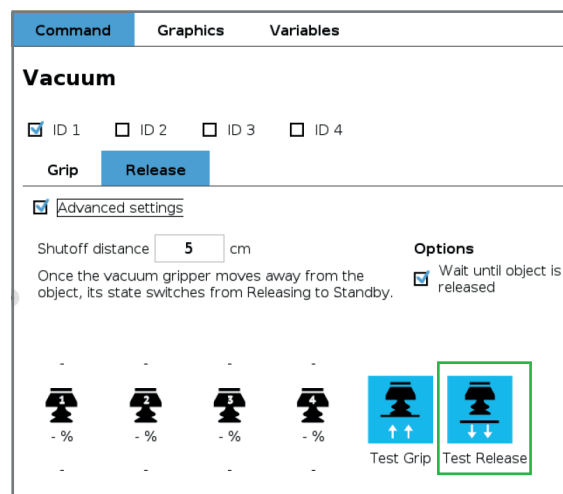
Command Graphics Variables

Vacuum

ID 1 ID 2 ID 3 ID 4

Grip Release

Advanced settings

Shutoff distance 5 cm

Once the vacuum gripper moves away from the object, its state switches from Releasing to Standby.

Options

Wait until object is released

-
1
- %
-

-
2
- %
-

-
3
- %
-

-
4
- %
-

Test Grip

Test Release